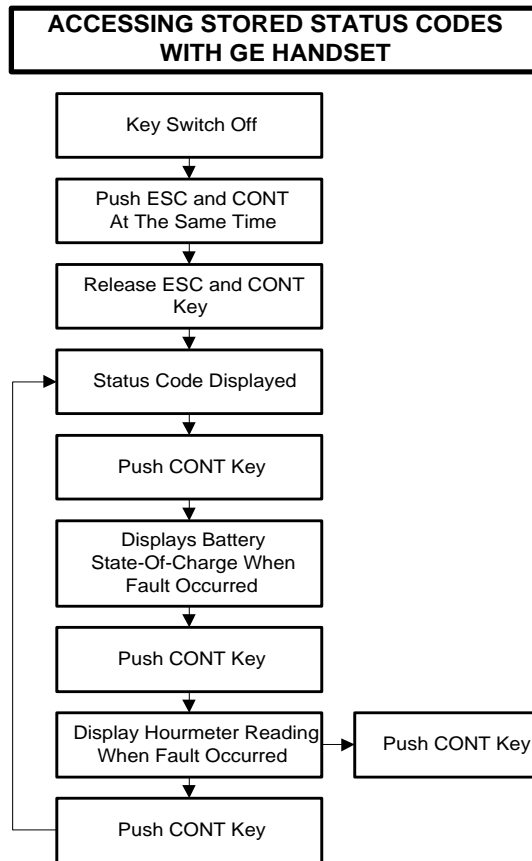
ACCESSING STORED STATUS CODES WITH GE HANDSET

Key Switch Off

Push ESC and CONT At The Same Time

Release ESC and CONT Key

Status Code Displayed

Push CONT Key

Displays Battery State-Of-Charge When Fault Occurred

Push CONT Key

Display Hourmeter Reading When Fault Occurred

Push CONT Key

Push CONT Key